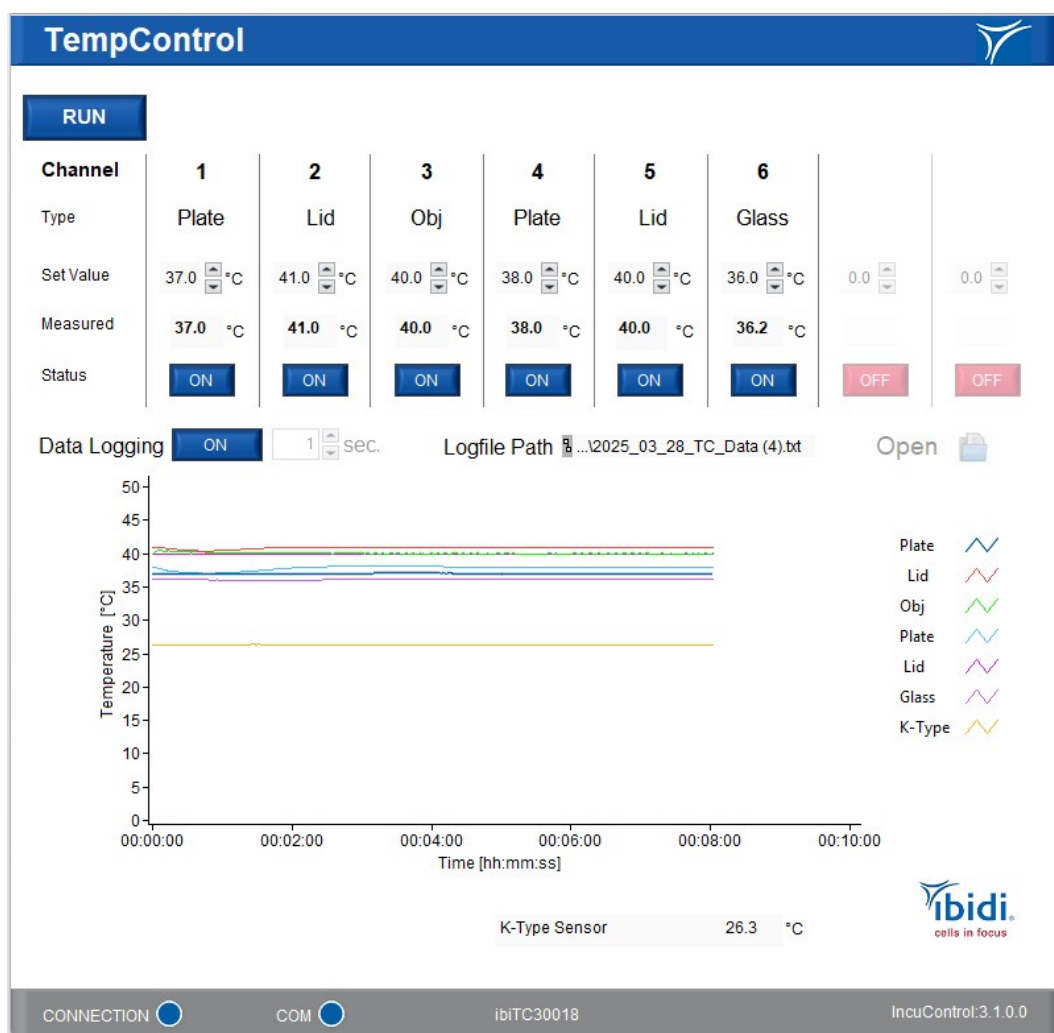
TempControl

RUN

| Channel | 1 | 2 | 3 | 4 | 5 | 6 | | |
|---|---|---|---|---|---|---|---|---|
| Type | Plate | Lid | Obj | Plate | Lid | Glass | | |
| Set Value | 37.0 °C | 41.0 °C | 40.0 °C | 38.0 °C | 40.0 °C | 36.0 °C | 0.0 | 0.0 |
| Measured | 37.0 °C | 41.0 °C | 40.0 °C | 38.0 °C | 40.0 °C | 36.2 °C | | |
| Status | ON | ON | ON | ON | ON | ON | OFF | OFF |

Data Logging ON 1 sec.

Logfile Path ...\2025_03_28_TC_Data (4).txt

Open

50 45 40 35 30 25 20 15 10 5 0

Temperature [°C]

00:00:00 00:02:00 00:04:00 00:06:00 00:08:00 00:10:00

Time [hh:mm:ss]

Plate
Lid
Obj
Plate
Lid
Glass
K-Type

ibidi. cells in focus

K-Type Sensor 26.3 °C

CONNECTION COM ibiTC30018 IncuControl:3.1.0.0